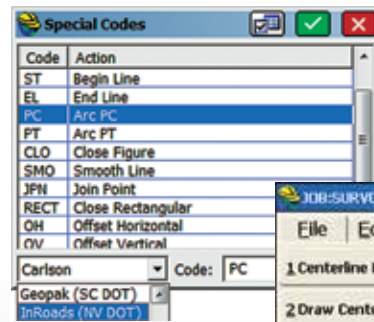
Special Codes

| Code | Action |
|---|---|
| ST | Begin Line |
| EL | End Line |
| PC | Arc PC |
| PT | Arc PT |
| CLO | Close Figure |
| SMO | Smooth Line |
| JPN | Join Point |
| RECT | Close Rectangular |
| OH | Offset Horizontal |
| OV | Offset Vertical |

Carlson
Code: PC
Geopak (SC DOT)
InRoads (NV DOT)

JOB:SURV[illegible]
File E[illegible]
1 Centerline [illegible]
2 Draw Cente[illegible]